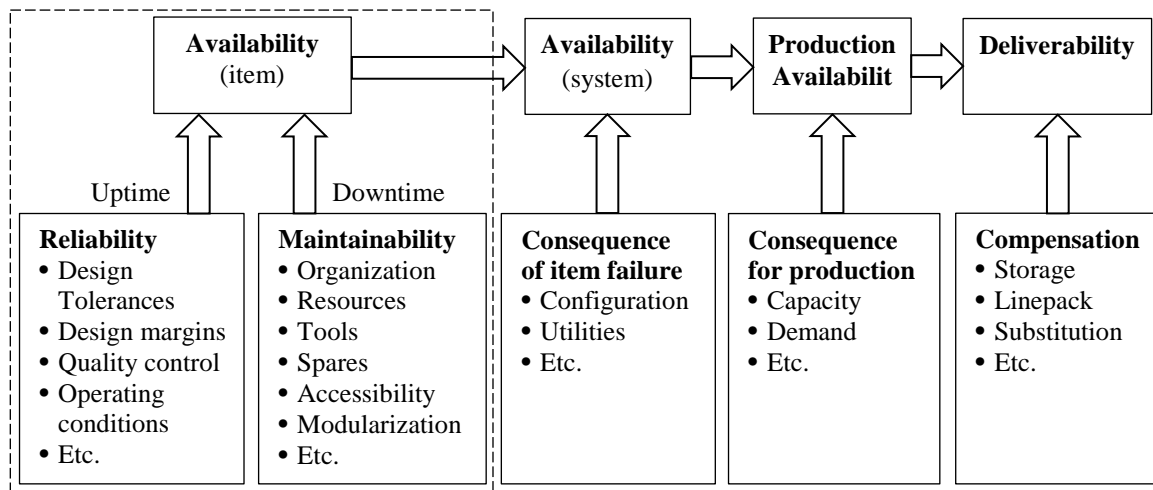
**Availability**
(item)

**Availability**
(system)

**Production Availabilit**

**Deliverability**

Uptime

Downtime

**Reliability**
• Design Tolerances
• Design margins
• Quality control
• Operating conditions
• Etc.

**Maintainability**
• Organization
• Resources
• Tools
• Spares
• Accessibility
• Modularization
• Etc.

**Consequence of item failure**
• Configuration
• Utilities
• Etc.

**Consequence for production**
• Capacity
• Demand
• Etc.

**Compensation**
• Storage
• Linepack
• Substitution
• Etc.